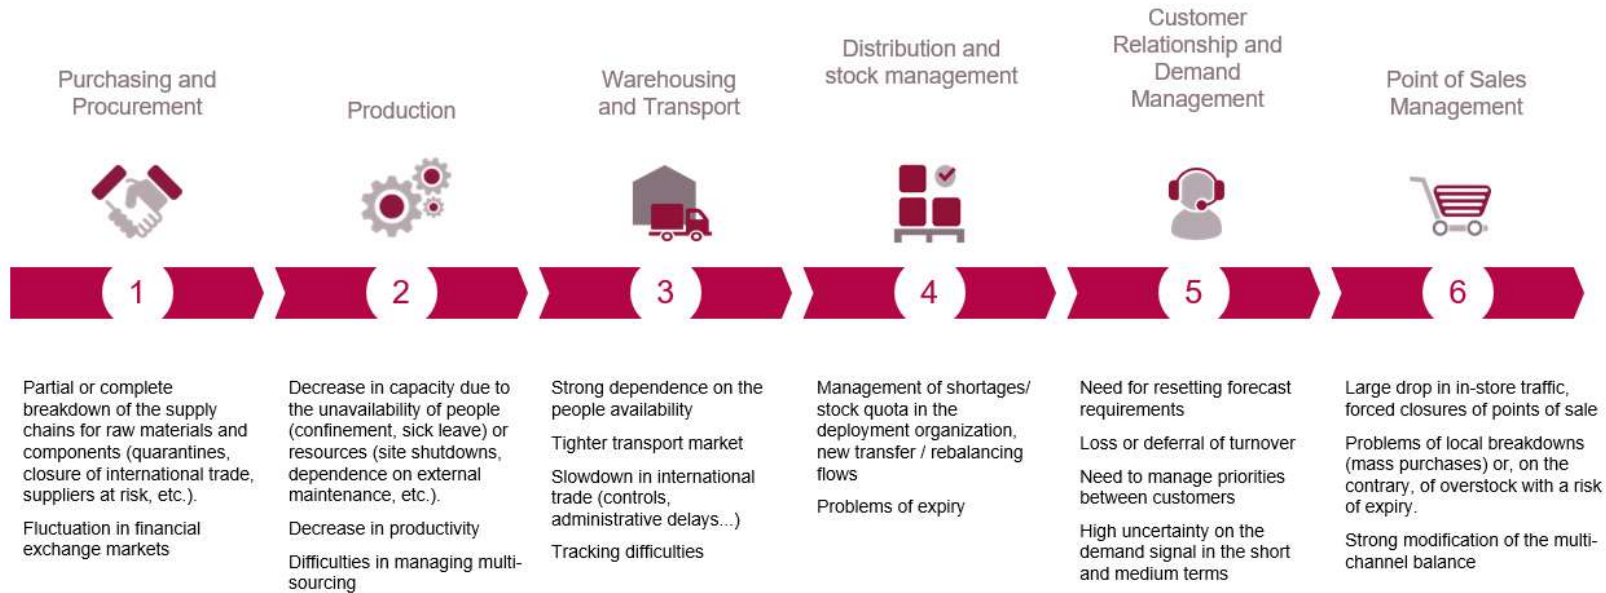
Purchasing and Procurement

Production

Warehousing and Transport

Distribution and stock management

Customer Relationship and Demand Management

Point of Sales Management

1

2

3

4

5

6

Partial or complete breakdown of the supply chains for raw materials and components (quarantines, closure of international trade, suppliers at risk, etc.).

Fluctuation in financial exchange markets

Decrease in capacity due to the unavailability of people (confinement, sick leave) or resources (site shutdowns, dependence on external maintenance, etc.).

Decrease in productivity

Difficulties in managing multi-sourcing

Strong dependence on the people availability

Tighter transport market

Slowdown in international trade (controls, administrative delays...)

Tracking difficulties

Management of shortages/ stock quota in the deployment organization, new transfer / rebalancing flows

Problems of expiry

Need for resetting forecast requirements

Loss or deferral of turnover

Need to manage priorities between customers

High uncertainty on the demand signal in the short and medium terms

Large drop in in-store traffic, forced closures of points of sale

Problems of local breakdowns (mass purchases) or, on the contrary, of overstock with a risk of expiry.

Strong modification of the multi-channel balance